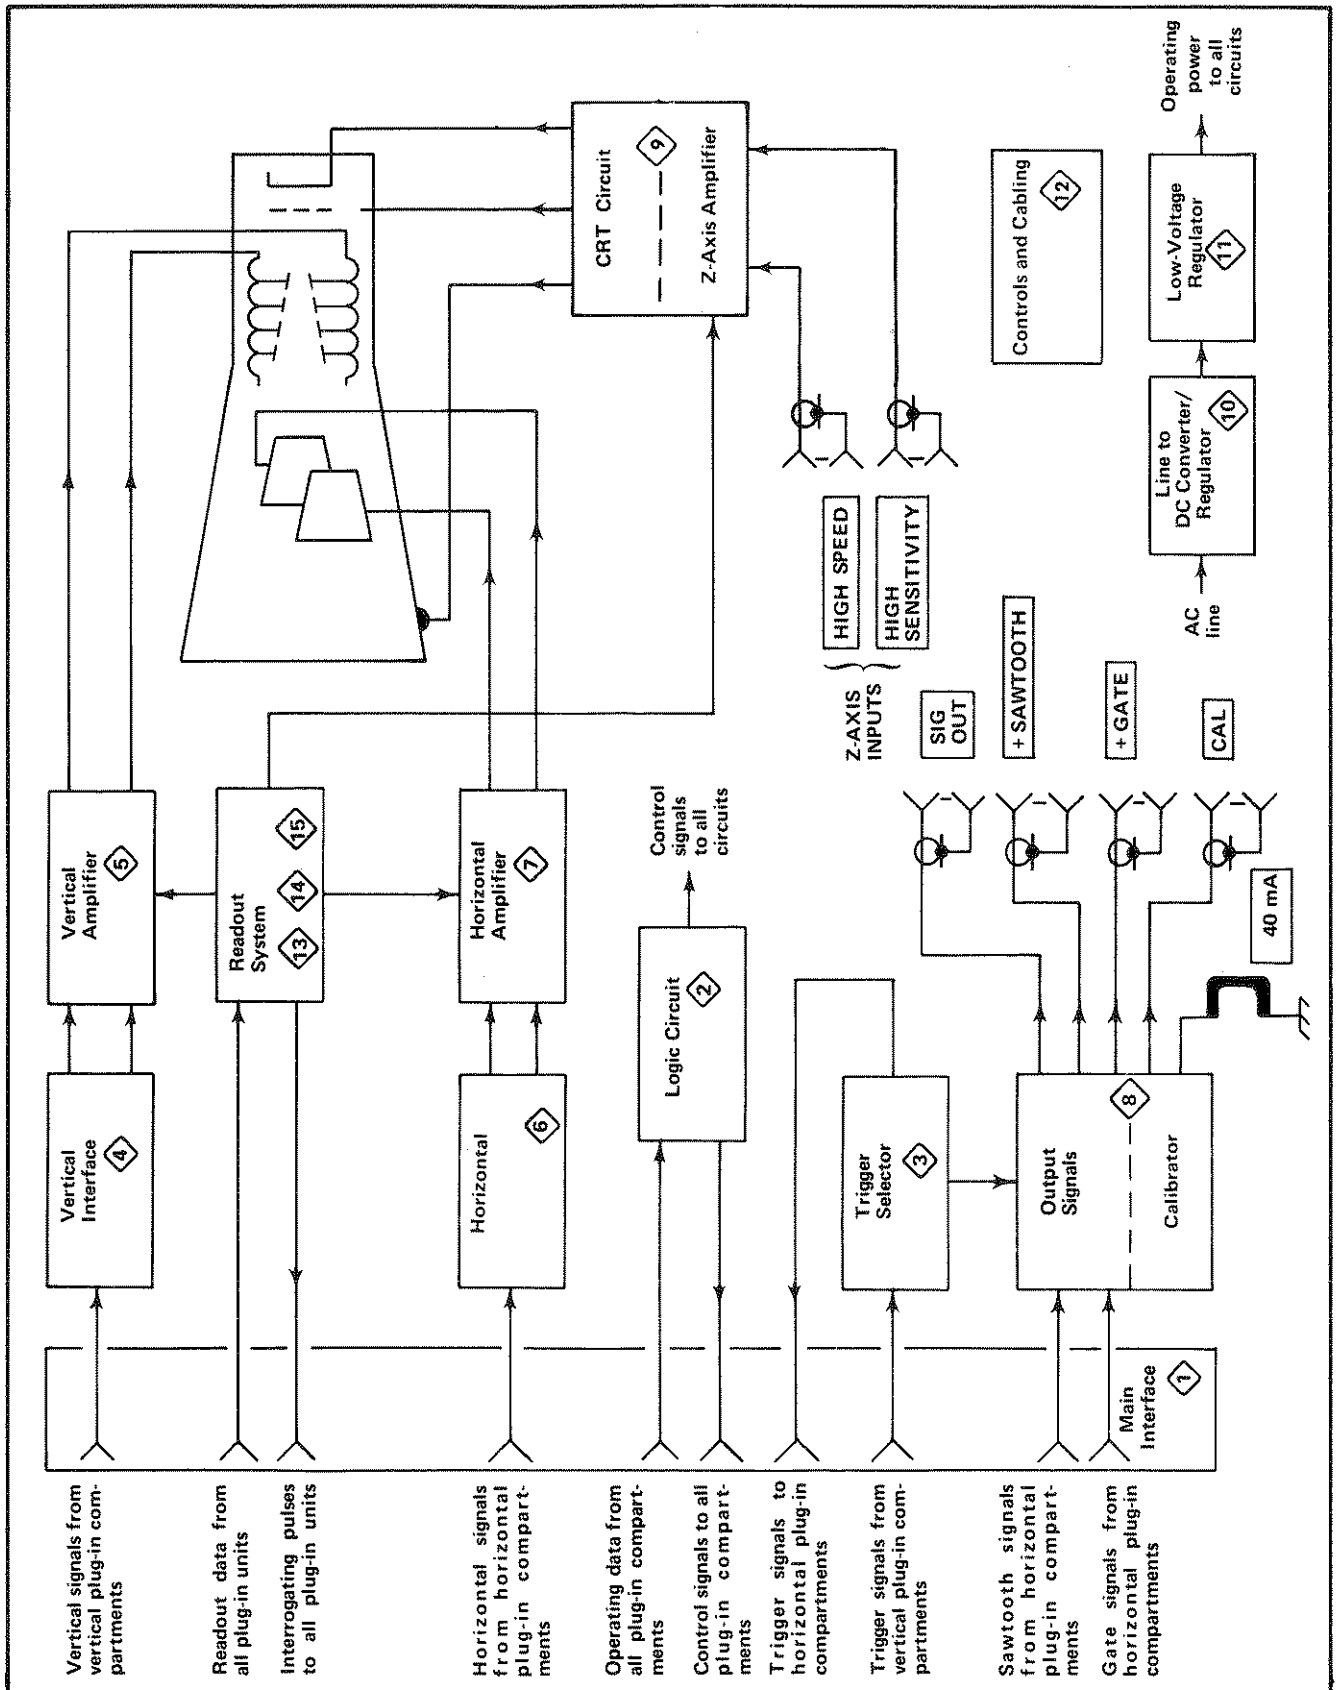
Vertical signals from vertical plug-in compartments

Readout data from all plug-in units

Interrogating pulses to all plug-in units

Horizontal signals from horizontal plug-in compartments

Operating data from all plug-in compartments

Control signals to all plug-in compartments

Trigger signals to horizontal plug-in compartments

Trigger signals from vertical plug-in compartments

Sawtooth signals from horizontal plug-in compartments

Gate signals from horizontal plug-in compartments

Main Interface 1

Vertical Interface 4

Vertical Amplifier 5

Readout System 13 14 15

Horizontal 6

Horizontal Amplifier 7

Logic Circuit 2

Control signals to all circuits

Trigger Selector 3

Output Signals 8

Calibrator

40 mA

SIG OUT

+ SAWTOOTH

+ GATE

CAL

Z-AXIS INPUTS

HIGH SPEED

HIGH SENSITIVITY

CRT Circuit 9

Z-Axis Amplifier

Controls and Cabling 12

AC line

Line to DC Converter/ Regulator 10

Low-Voltage Regulator 11

Operating power to all circuits